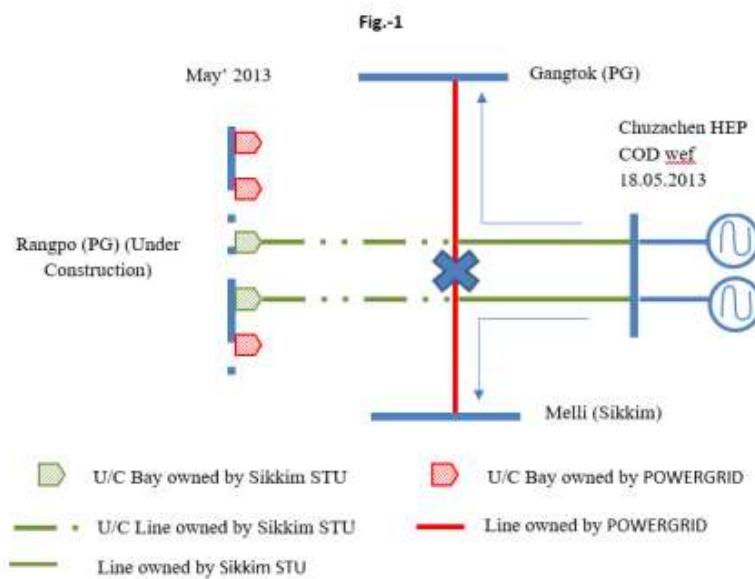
Fig.-1

May' 2013

Gangtok (PG)

Chuzachen HEP COD wef 18.05.2013

Rangpo (PG) (Under Construction)

Melli (Sikkim)

U/C Bay owned by Sikkim STU

U/C Bay owned by POWERGRID

U/C Line owned by Sikkim STU

Line owned by POWERGRID

Line owned by Sikkim STU